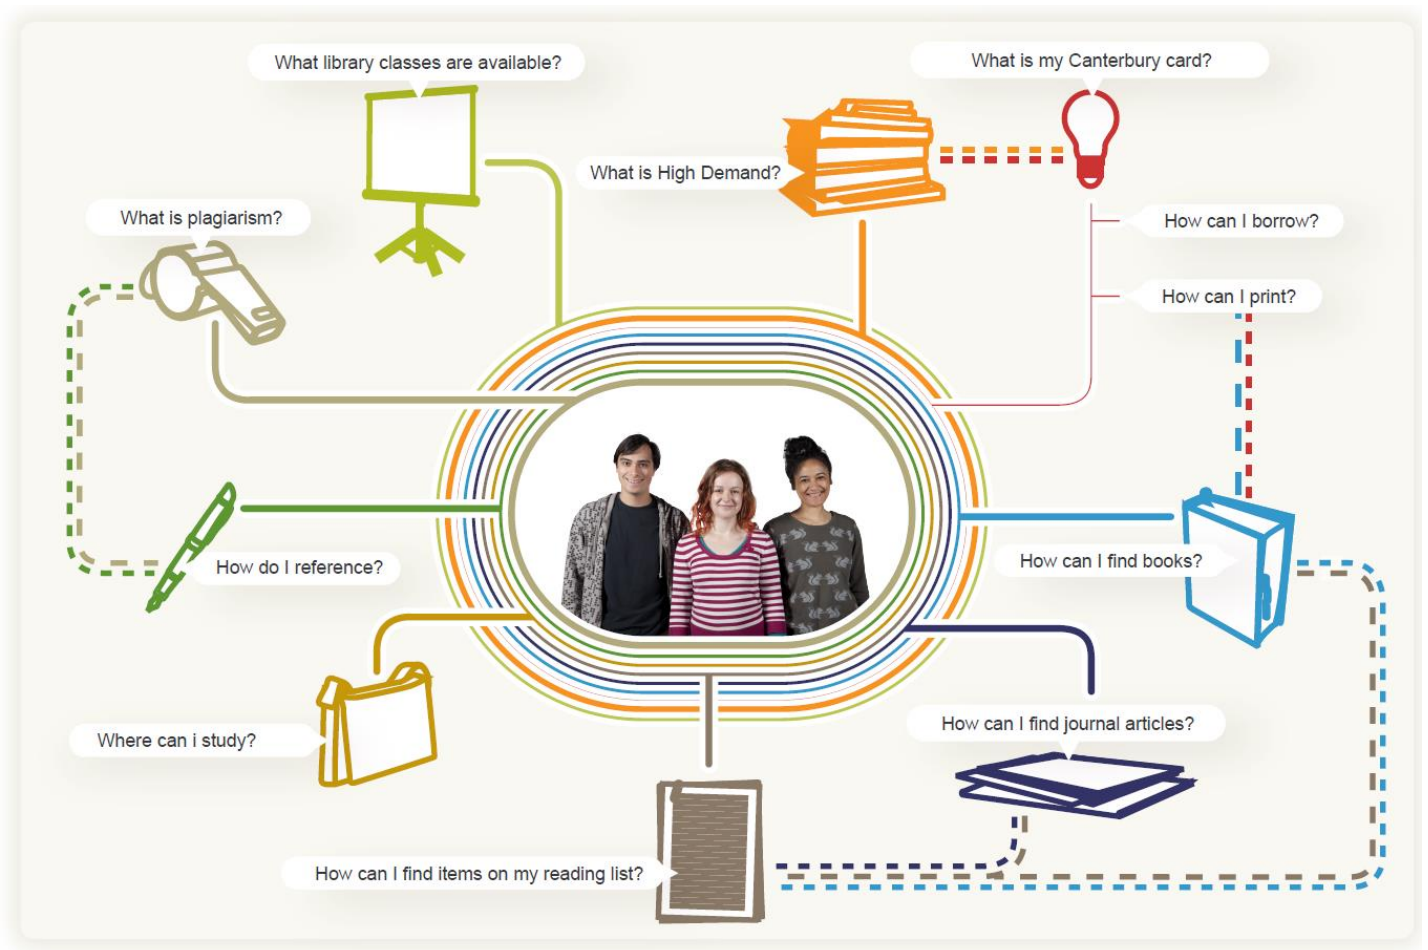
What library classes are available?

What is my Canterbury card?

What is High Demand?

What is plagiarism?

How can I borrow?

How can I print?

How do I reference?

How can I find books?

Where can i study?

How can I find journal articles?

How can I find items on my reading list?